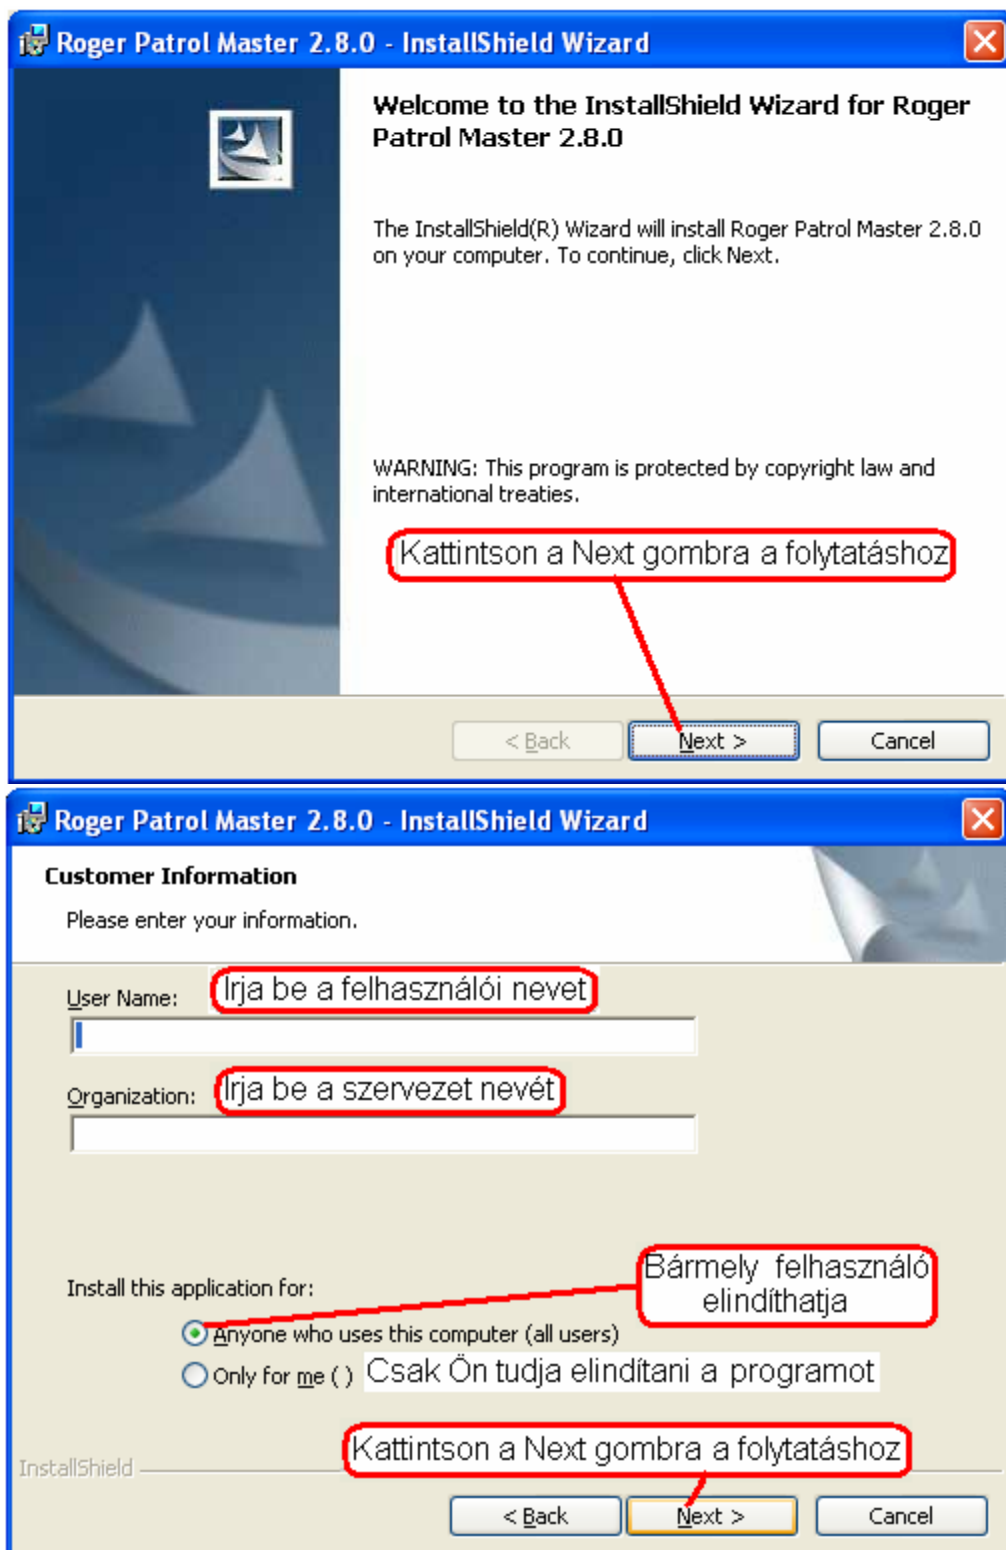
Roger Patrol Master 2.8.0 - InstallShield Wizard

Welcome to the InstallShield Wizard for Roger Patrol Master 2.8.0

The InstallShield(R) Wizard will install Roger Patrol Master 2.8.0 on your computer. To continue, click Next.

WARNING: This program is protected by copyright law and international treaties.

Kattintson a Next gombra a folytatáshoz

< Back | Next > | Cancel

Roger Patrol Master 2.8.0 - InstallShield Wizard

Customer Information

Please enter your information.

User Name: Irja be a felhasználói nevet

Organization: Irja be a szervezet nevét

Install this application for:

Bármely felhasználó elindíthatja

Anyone who uses this computer (all users)

Only for me ( ) Csak Ön tudja elindítani a programot

InstallShield

Kattintson a Next gombra a folytatáshoz

< Back | Next > | Cancel